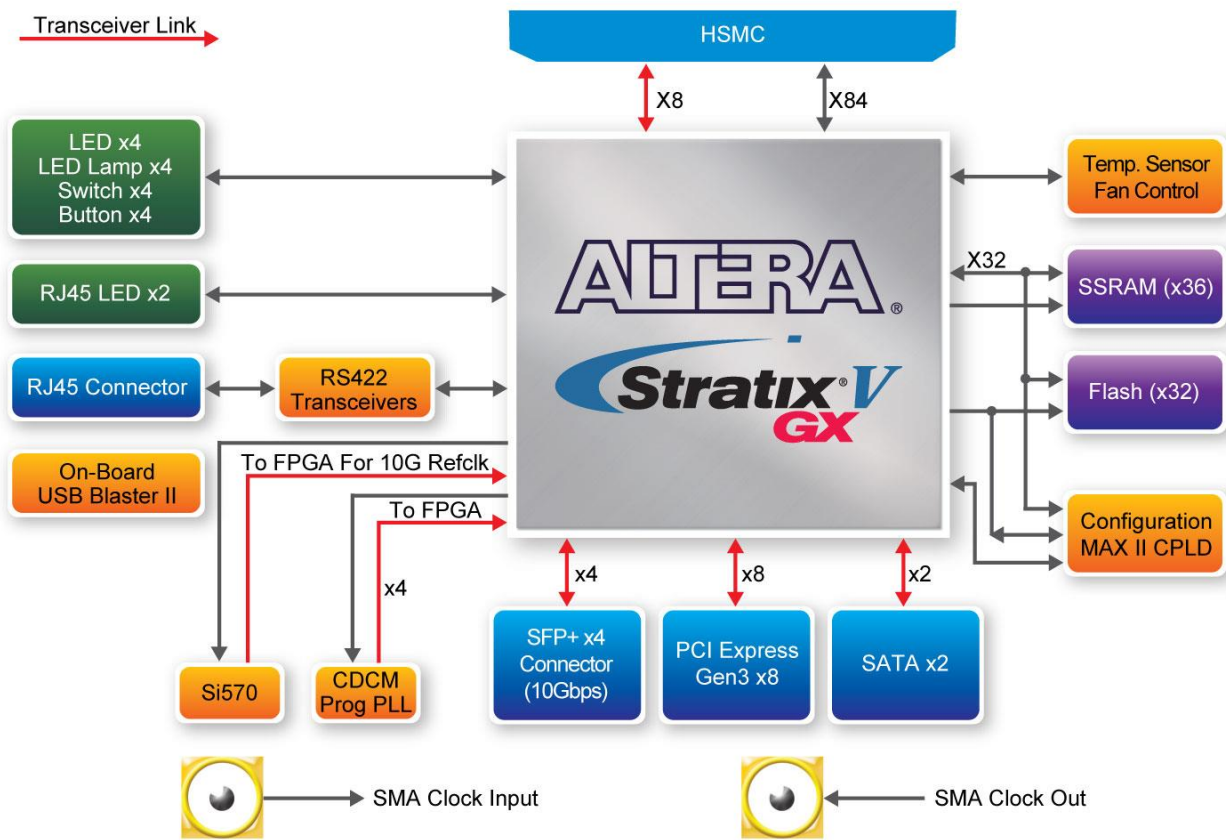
Transceiver Link

HSMC

X8

X84

LED x4
LED Lamp x4
Switch x4
Button x4

Temp. Sensor
Fan Control

ALTERA®

Stratix® V
GX

X32

SSRAM (x36)

RJ45 LED x2

RJ45 Connector

RS422
Transceivers

Flash (x32)

On-Board
USB Blaster II

To FPGA For 10G Refclk

To FPGA

x4

Configuration
MAX II CPLD

x4

x8

x2

SFP+ x4
Connector
(10Gbps)

PCI Express
Gen3 x8

SATA x2

Si570

CDCM
Prog PLL

SMA Clock Input

SMA Clock Out